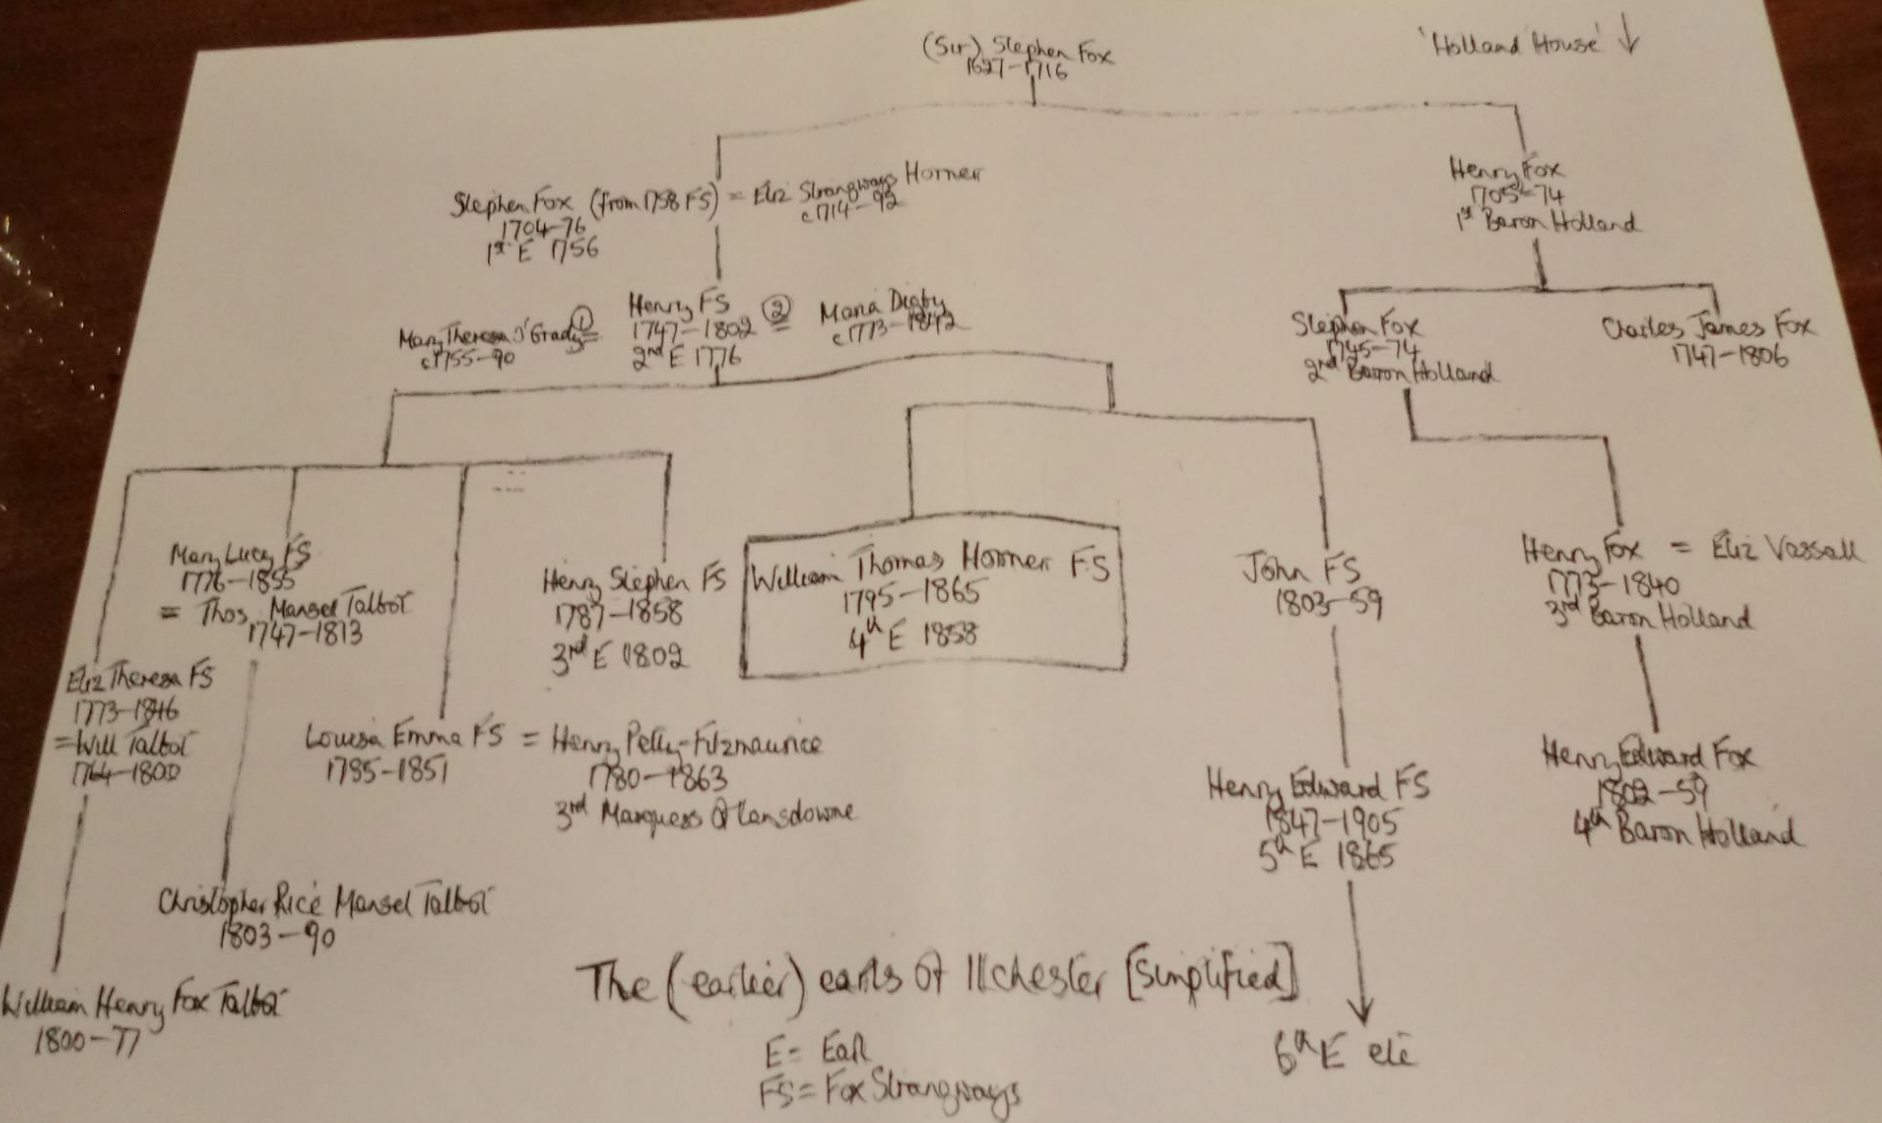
(Sir) Stephen Fox
1627–1716

'Holland House' ↓

Stephen Fox (from 1758 FS) = Eliz Strangways Horner
1704–76
1st E 1756
c1714–92

Henry Fox
1705–74
1st Baron Holland

Mary Theresa O'Grady ① = Henry FS ② = Maria Digby
c1755–90
1747–1802
2nd E 1776
c1773–1842

Stephen Fox
1745–74
2nd Baron Holland

Charles James Fox
1747–1806

Mary Lucy FS
1776–1855
= Thos Mansel Talbot
1747–1813

Henry Stephen FS
1787–1858
3rd E 1802

William Thomas Horner FS
1795–1865
4th E 1858

John FS
1803–59

Henry Fox = Eliz Vassall
1773–1840
3rd Baron Holland

Eliz Theresa FS
1773–1846
= Will Talbot
1764–1800

Louisa Emma FS = Henry Petty-Fitzmaurice
1785–1851
1780–1863
3rd Marquess of Lansdowne

Henry Edward FS
1847–1905
5th E 1865

Henry Edward Fox
1802–59
4th Baron Holland

Christopher Rice Mansel Talbot
1803–90

William Henry Fox Talbot
1800–77

The (earlier) earls of Ilchester [Simplified]

E = Earl
FS = Fox Strangways

6th E etc